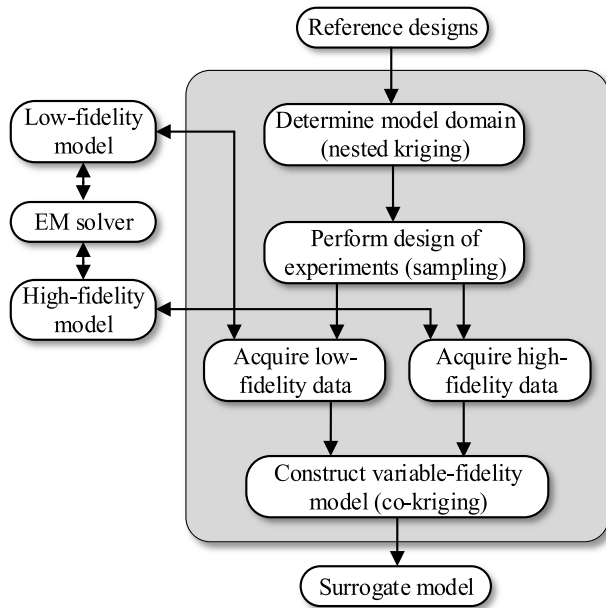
Reference designs

Low-fidelity model

Determine model domain (nested kriging)

EM solver

Perform design of experiments (sampling)

High-fidelity model

Acquire low-fidelity data

Acquire high-fidelity data

Construct variable-fidelity model (co-kriging)

Surrogate model